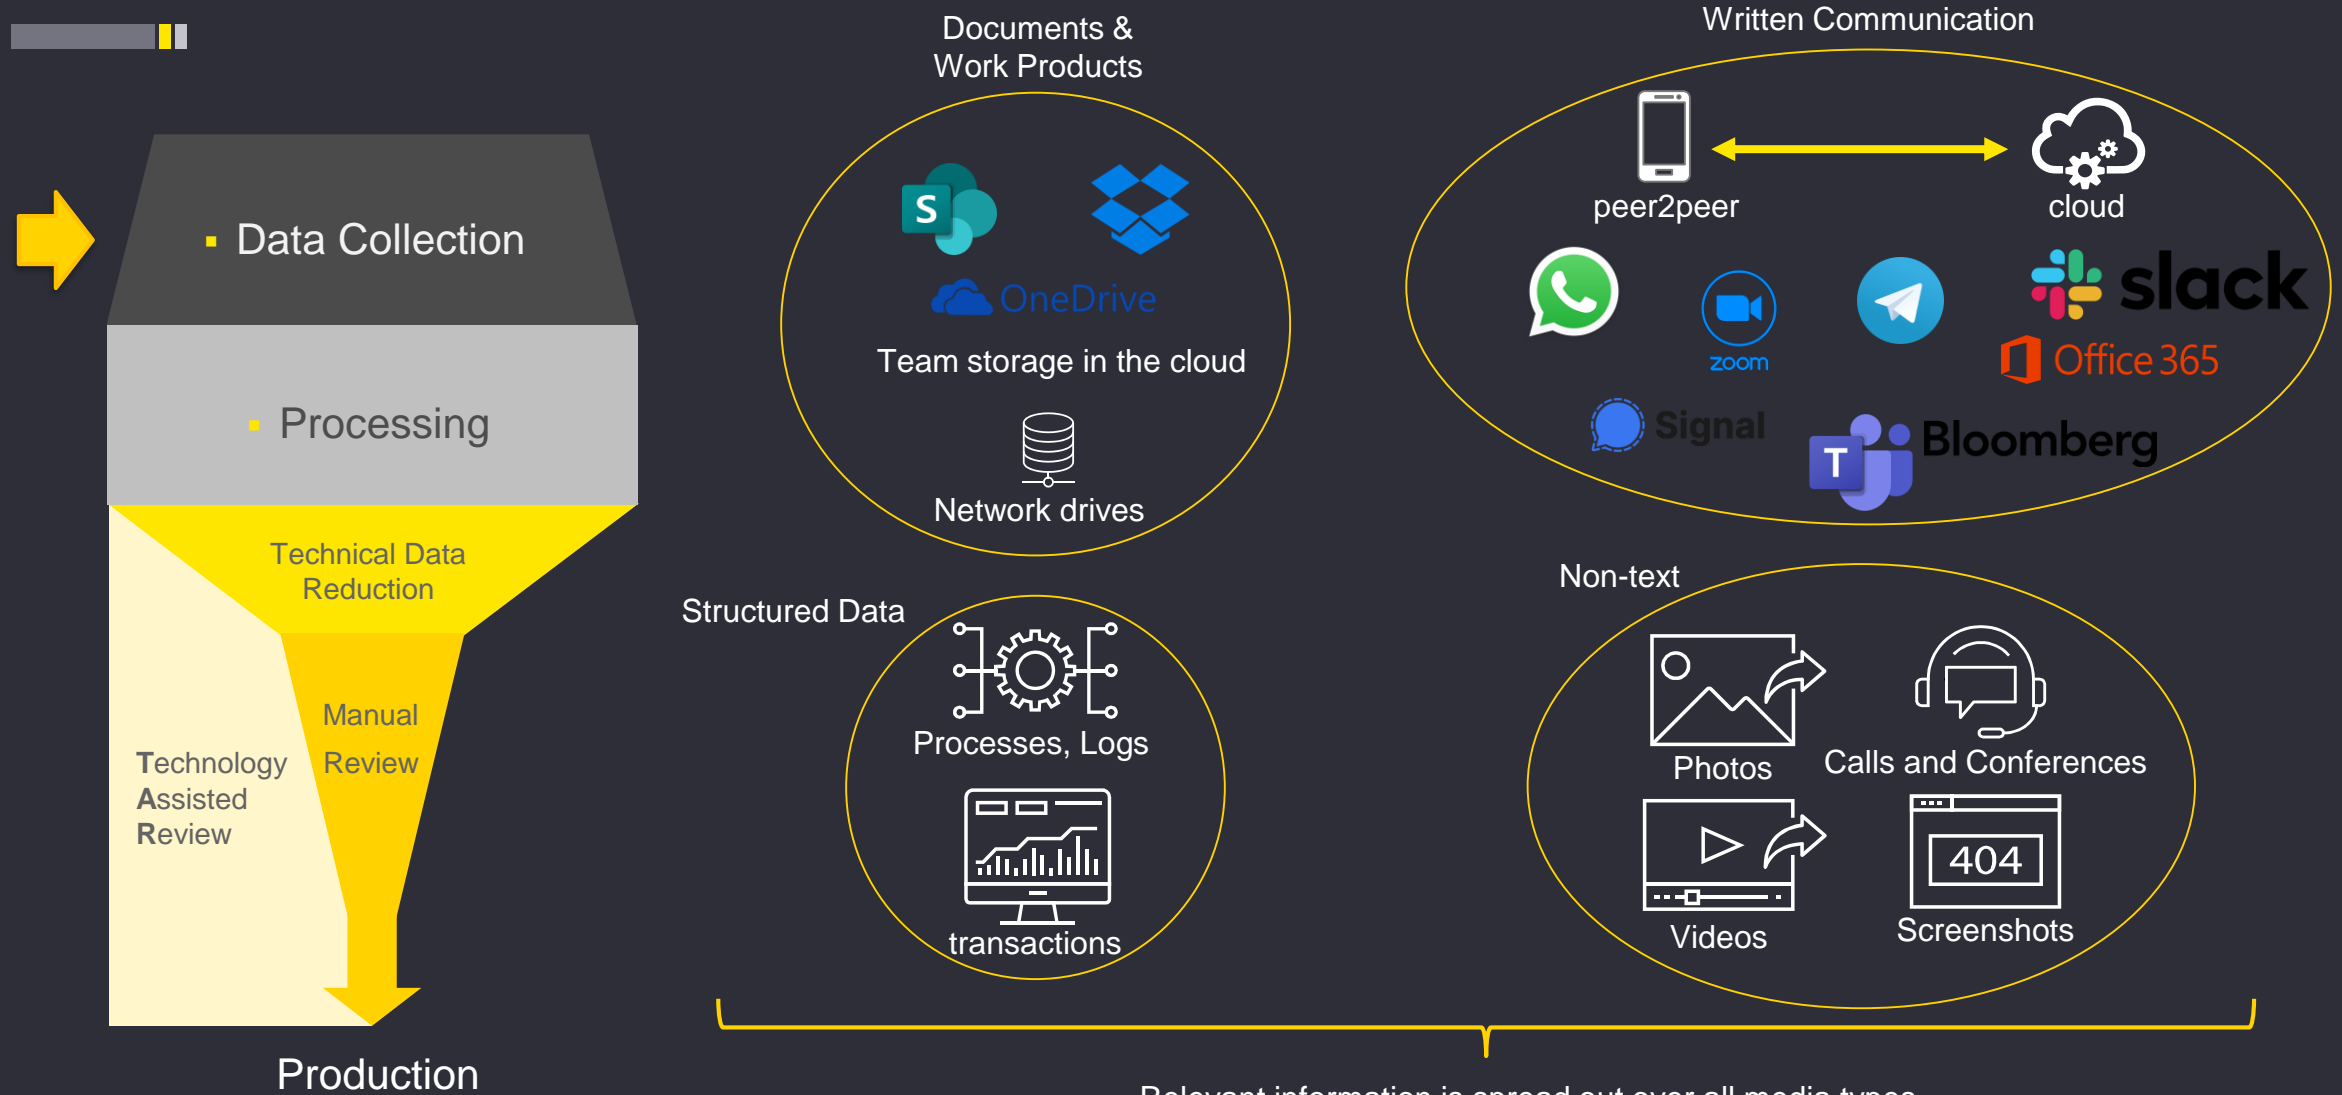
▪ Data Collection

▪ Processing

Technical Data Reduction

Manual Review

Technology Assisted Review

Production

Documents & Work Products

S

OneDrive

Team storage in the cloud

Network drives

Written Communication

peer2peer

cloud

zoom

slack

Office 365

Signal

T

Bloomberg

Structured Data

Processes, Logs

transactions

Non-text

Photos

Calls and Conferences

Videos

404

Screenshots

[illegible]